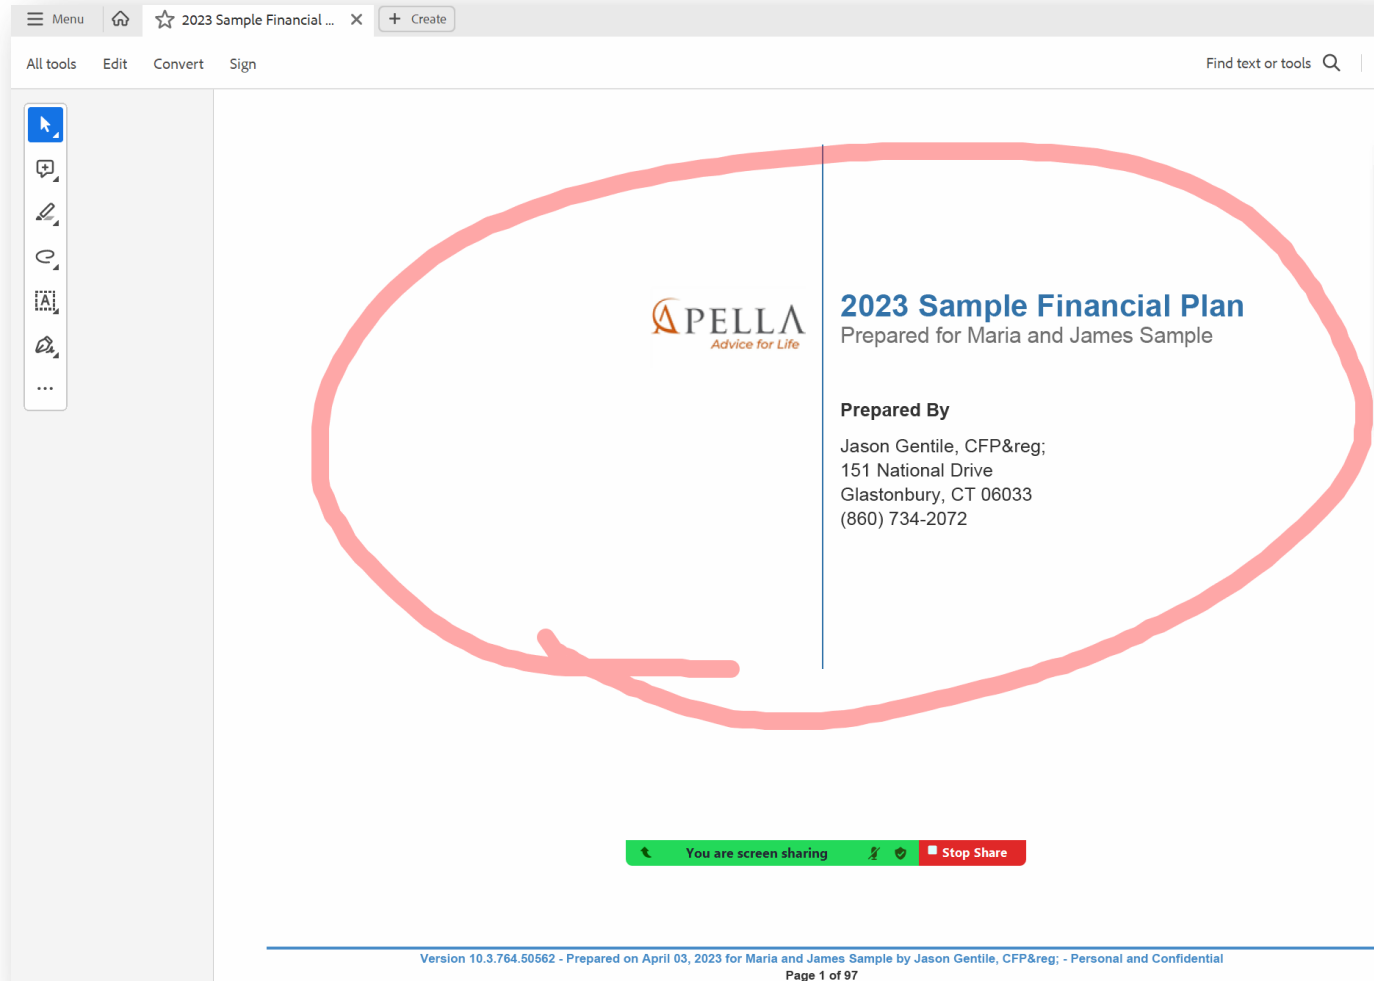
Menu

2023 Sample Financial ...

Create

All tools Edit Convert Sign

Find text or tools

APELLA
Advice for Life

2023 Sample Financial Plan
Prepared for Maria and James Sample

Prepared By

Jason Gentile, CFP&reg;
151 National Drive
Glastonbury, CT 06033
(860) 734-2072

You are screen sharing

Stop Share

Version 10.3.764.50562 - Prepared on April 03, 2023 for Maria and James Sample by Jason Gentile, CFP&reg; - Personal and Confidential
Page 1 of 97